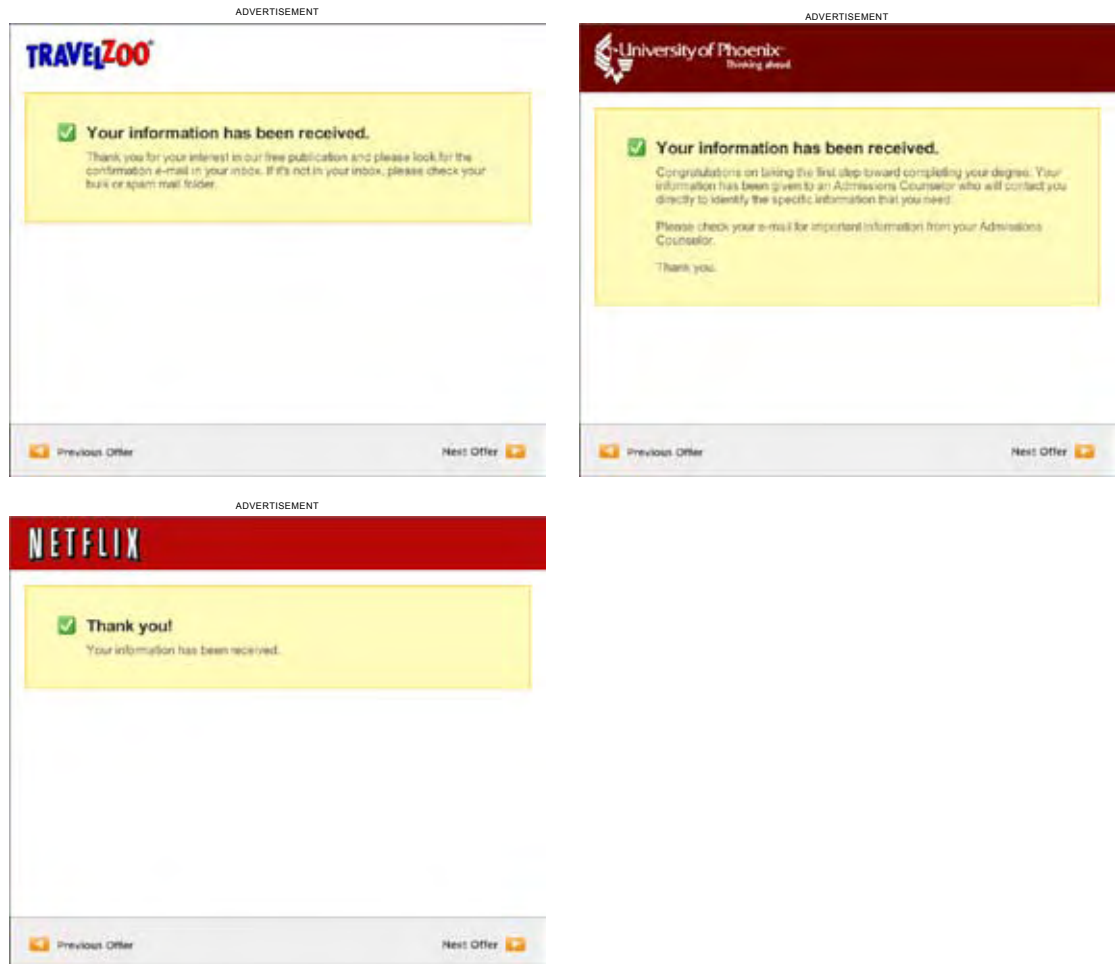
ADVERTISEMENT

TRAVELZOO®

Your information has been received.

Thank you for your interest in our free publication and please look for the confirmation e-mail in your inbox. If it's not in your inbox, please check your bulk or spam mail folder.

Previous Offer

Next Offer

ADVERTISEMENT

University of Phoenix
Thinking ahead

Your information has been received.

Congratulations on taking the first step toward completing your degree. Your information has been given to an Admissions Counselor who will contact you directly to identify the specific information that you need.

Please check your e-mail for important information from your Admissions Counselor.

Thank you.

Previous Offer

Next Offer

ADVERTISEMENT

NETFLIX

Thank you!

Your information has been received.

Previous Offer

Next Offer